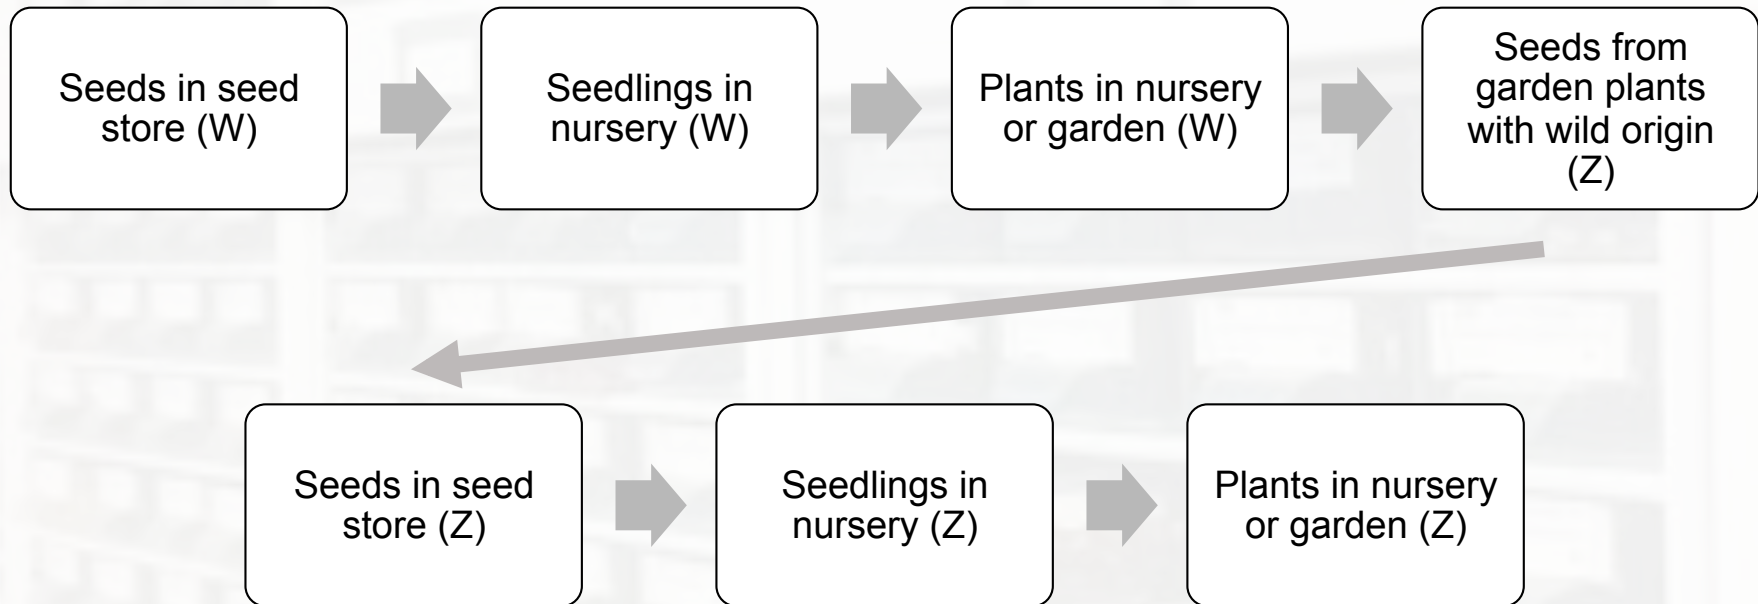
Seeds in seed store (W)

Seedlings in nursery (W)

Plants in nursery or garden (W)

Seeds from garden plants with wild origin (Z)

Seeds in seed store (Z)

Seedlings in nursery (Z)

Plants in nursery or garden (Z)